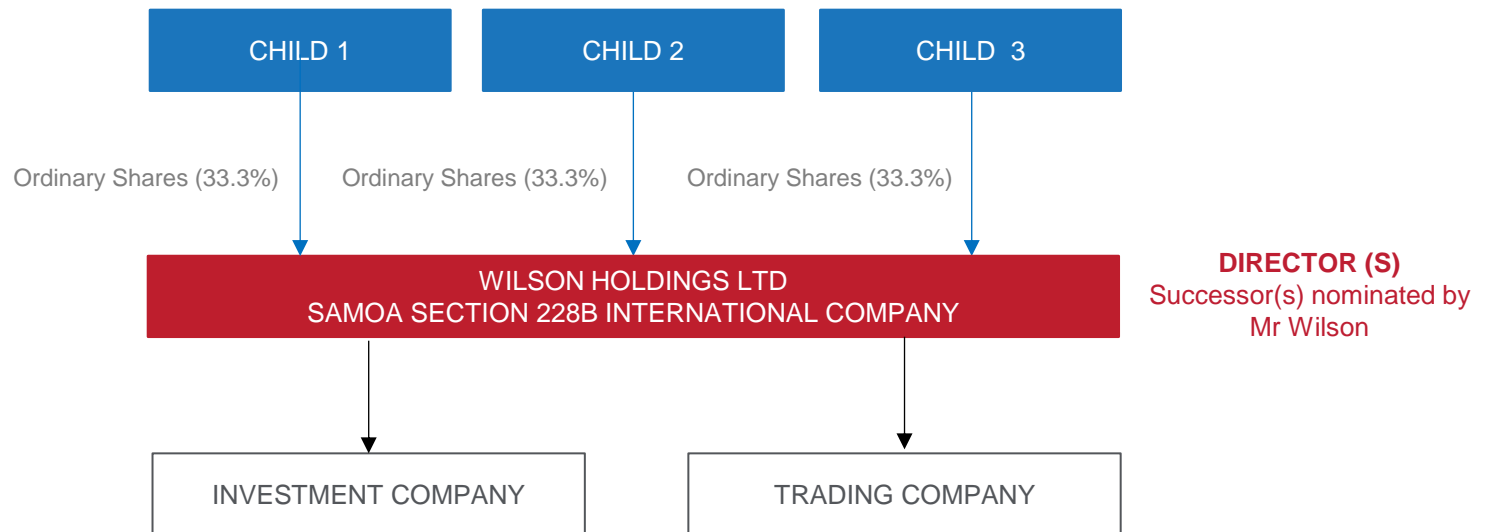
CHILD 1

CHILD 2

CHILD 3

Ordinary Shares (33.3%)

Ordinary Shares (33.3%)

Ordinary Shares (33.3%)

WILSON HOLDINGS LTD
SAMOA SECTION 228B INTERNATIONAL COMPANY

DIRECTOR (S)
Successor(s) nominated by Mr Wilson

INVESTMENT COMPANY

TRADING COMPANY